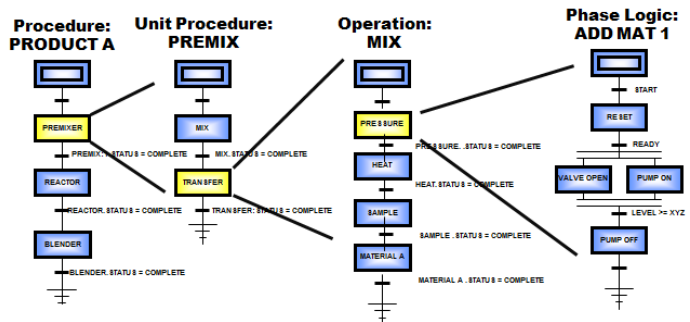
Procedure: PRODUCT A

Unit Procedure: PREMIX

Operation: MIX

Phase Logic: ADD MAT 1

PREMIXER
PREMIX.STATUS = COMPLETE
REACTOR
REACTOR.STATUS = COMPLETE
BLENDER
BLENDER.STATUS = COMPLETE

MIX
MIX.STATUS = COMPLETE
TRANSFER
TRANSFER.STATUS = COMPLETE

PRESSURE
PRESSURE.STATUS = COMPLETE
HEAT
HEAT.STATUS = COMPLETE
SAMPLE
SAMPLE.STATUS = COMPLETE
MATERIAL A
MATERIAL A.STATUS = COMPLETE

START
RESET
READY
VALVE OPEN
PUMP ON
LEVEL >= XYZ
PUMP OFF